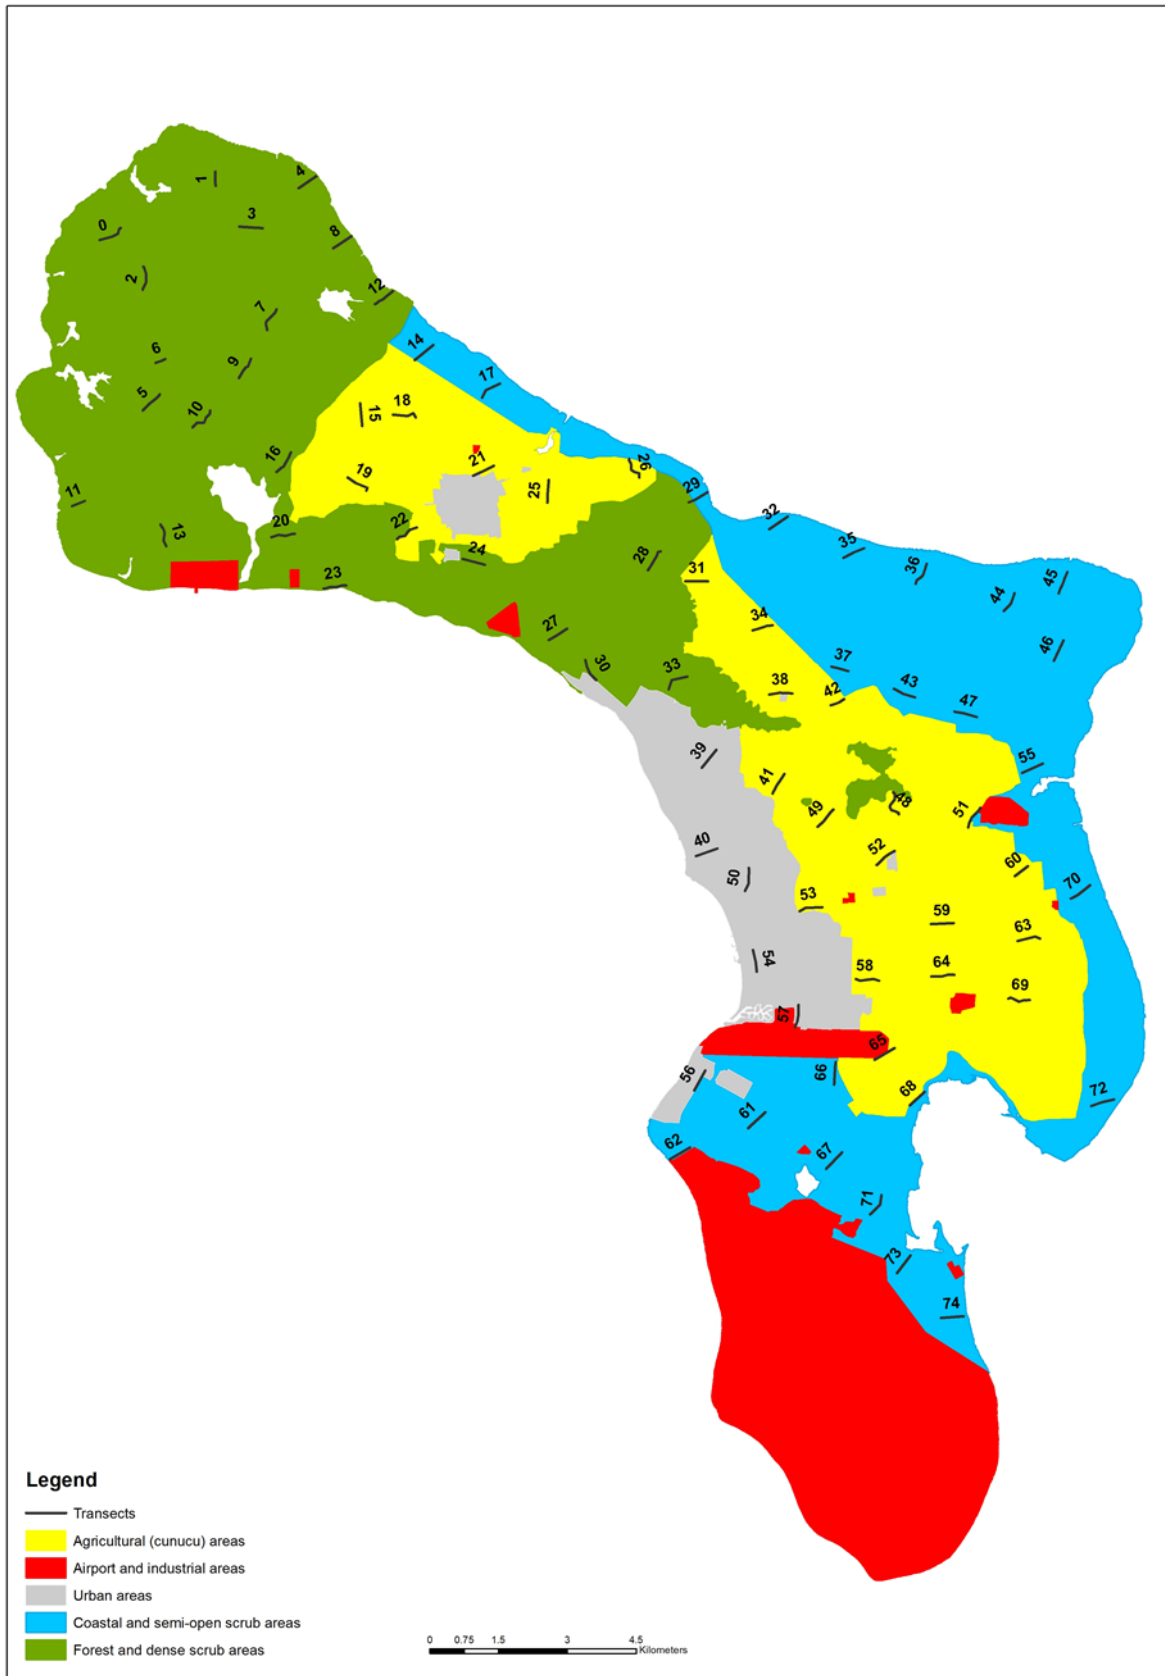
1
4
0
3
8
2
12
7
6
9
5
10
14
17
15
18
16
11
21
19
26
25
29
13
20
22
24
32
35
36
44
45
28
31
23
27
34
46
30
33
37
43
38
42
47
39
41
55
49
48
51
52
40
60
70
50
53
59
63
54
58
64
69
57
65
56
66
68
72
61
62
67
71
73
74

Legend
Transects
Agricultural (cunucu) areas
Airport and industrial areas
Urban areas
Coastal and semi-open scrub areas
Forest and dense scrub areas

0 0.75 1.5 3 4.5 Kilometers